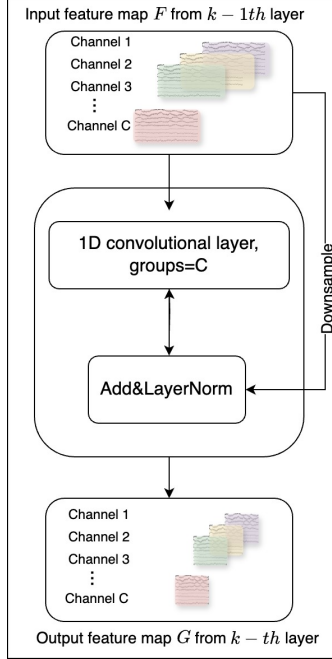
Input feature map $F$ from $k-1th$ layer

Channel 1
Channel 2
Channel 3
⋮
Channel C

1D convolutional layer, groups=C

Downsample

Add&LayerNorm

Channel 1
Channel 2
Channel 3
⋮
Channel C

Output feature map $G$ from $k-th$ layer